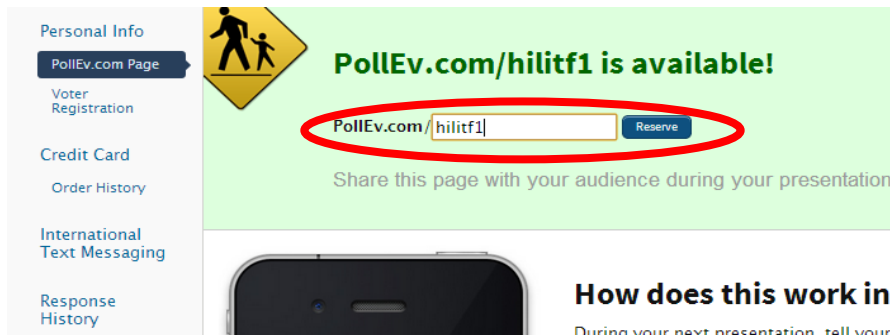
Personal Info
PollEv.com Page
Voter Registration
Credit Card
Order History
International Text Messaging
Response History

PollEv.com/hilitf1 is available!

PollEv.com/ hilitf1 Reserve

Share this page with your audience during your presentation

How does this work in

During your next presentation, tell your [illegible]